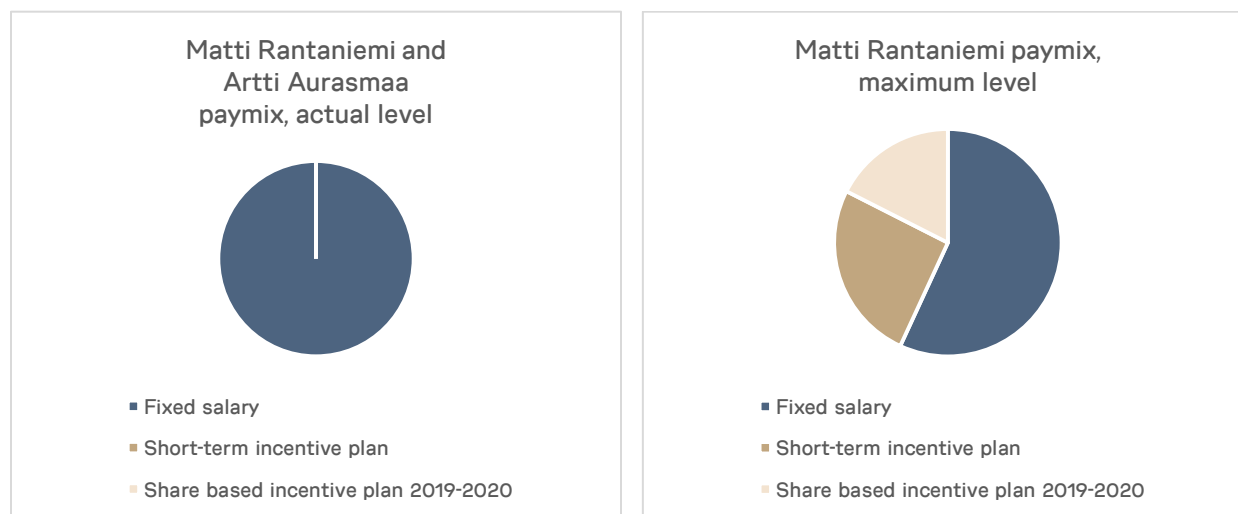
Matti Rantaniemi and Artti Aurasmaa paymix, actual level

Fixed salary

Short-term incentive plan

Share based incentive plan 2019-2020

Matti Rantaniemi paymix, maximum level

Fixed salary

Short-term incentive plan

Share based incentive plan 2019-2020